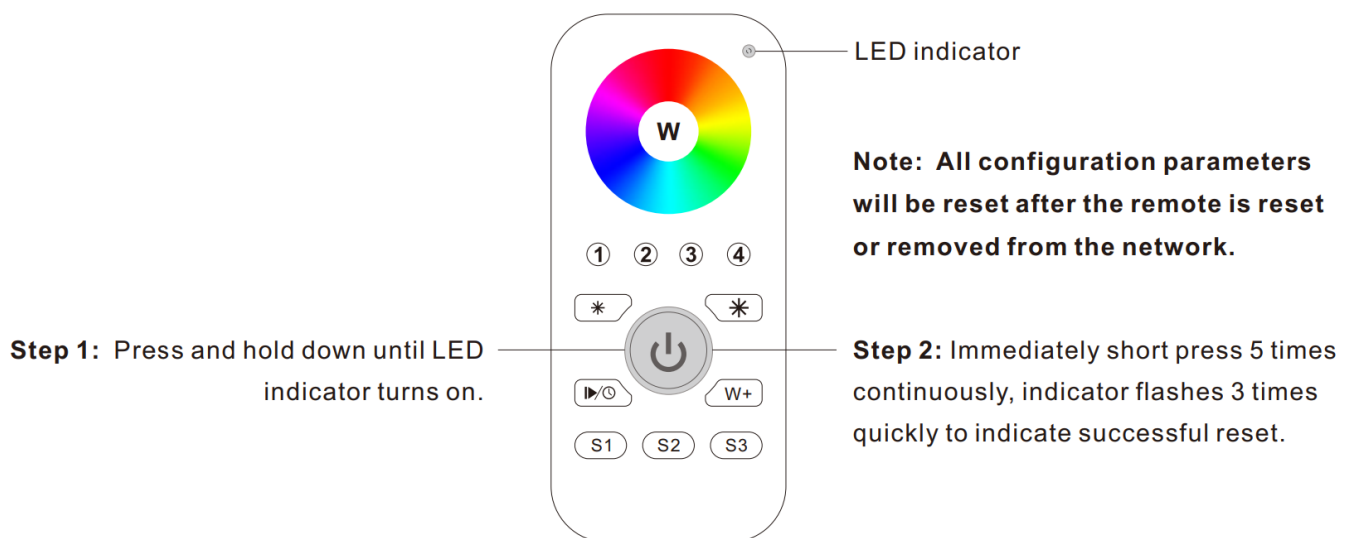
LED indicator

W

① ② ③ ④

W+

S1 S2 S3

Note: All configuration parameters will be reset after the remote is reset or removed from the network.

Step 1: Press and hold down until LED indicator turns on.

Step 2: Immediately short press 5 times continuously, indicator flashes 3 times quickly to indicate successful reset.